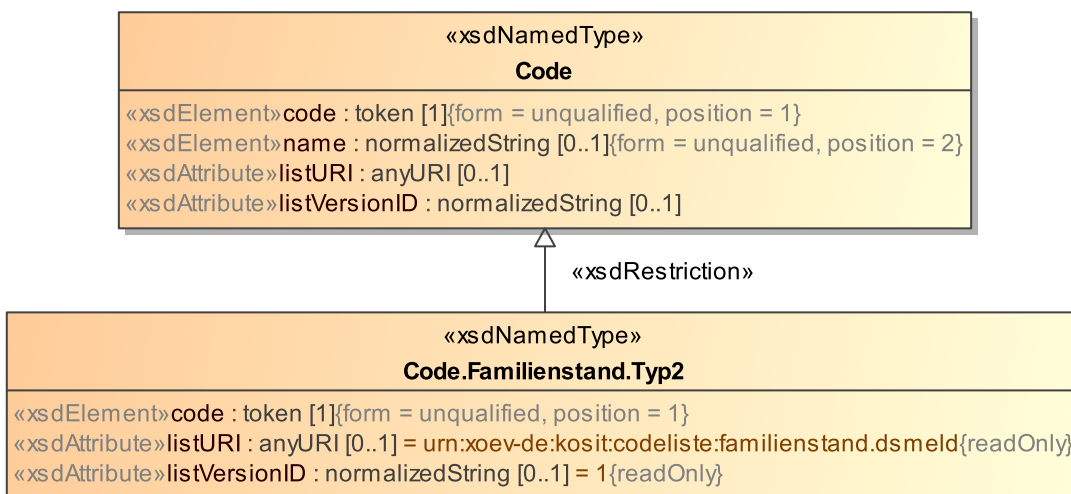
«xsdNamedType»
Code

«xsdElement»code : token [1]{form = unqualified, position = 1}
«xsdElement»name : normalizedString [0..1]{form = unqualified, position = 2}
«xsdAttribute»listURI : anyURI [0..1]
«xsdAttribute»listVersionID : normalizedString [0..1]

«xsdRestriction»

«xsdNamedType»
Code.Familienstand.Typ2

«xsdElement»code : token [1]{form = unqualified, position = 1}
«xsdAttribute»listURI : anyURI [0..1] = urn:xoev-de:kosit:codeliste:familienstand.dsmeld{readOnly}
«xsdAttribute»listVersionID : normalizedString [0..1] = 1{readOnly}